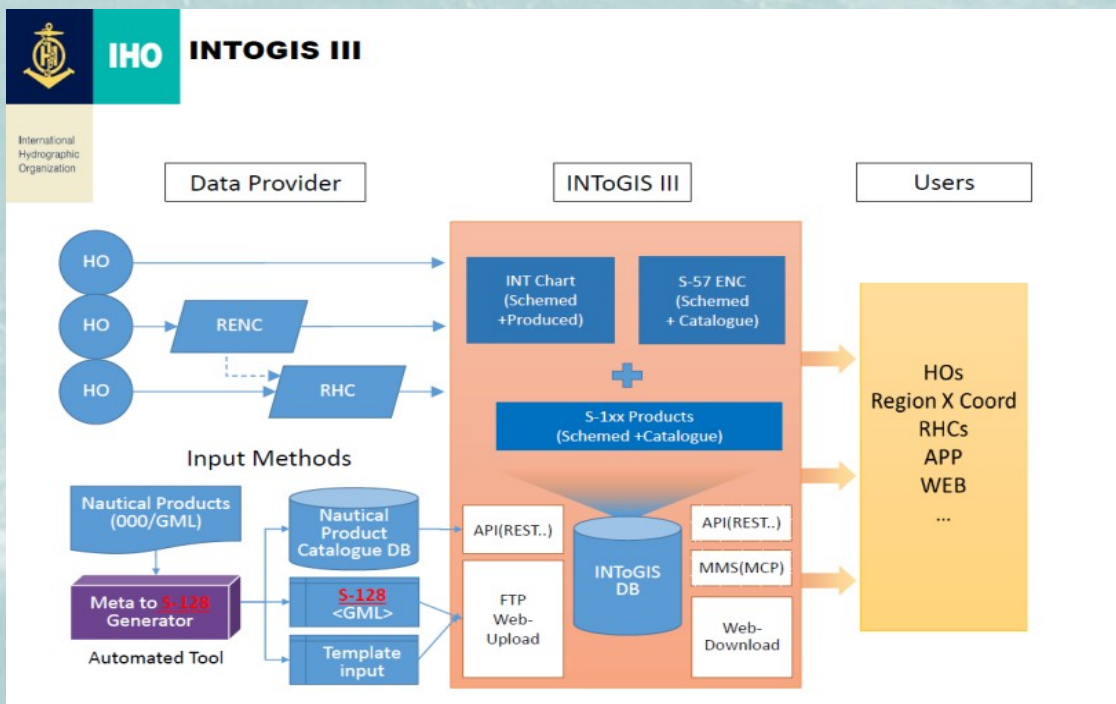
IHO INTOGIS III

International Hydrographic Organization

Data Provider

INToGIS III

Users

HO

HO

RENC

HO

RHC

INT Chart (Schemed +Produced)

S-57 ENC (Schemed + Catalogue)

S-1xx Products (Schemed +Catalogue)

Input Methods

Nautical Products (000/GML)

Nautical Product Catalogue DB

API(REST..)

INToGIS DB

API(REST..)

MMS(MCP)

Meta to S-128 Generator

S-128 <GML>

FTP Web-Upload

Web-Download

Automated Tool

Template input

HOs
Region X Coord
RHCs
APP
WEB
...